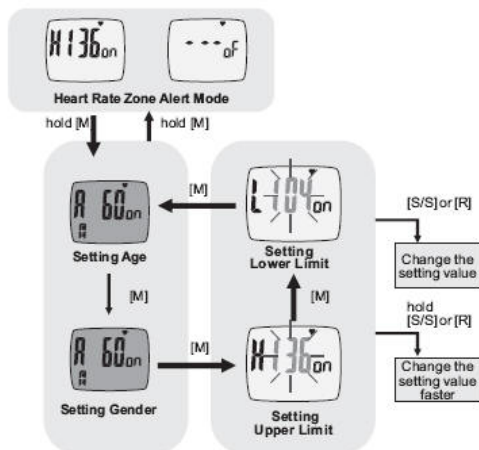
H 136 on

- - - oF

Heart Rate Zone Alert Mode

hold [M]

hold [M]

A 60 on

Setting Age

[M]

A 60 on

Setting Gender

[M]

L 104 on

Setting Lower Limit

[M]

[M]

H 136 on

Setting Upper Limit

[S/S] or [R]

Change the setting value

hold [S/S] or [R]

Change the setting value faster